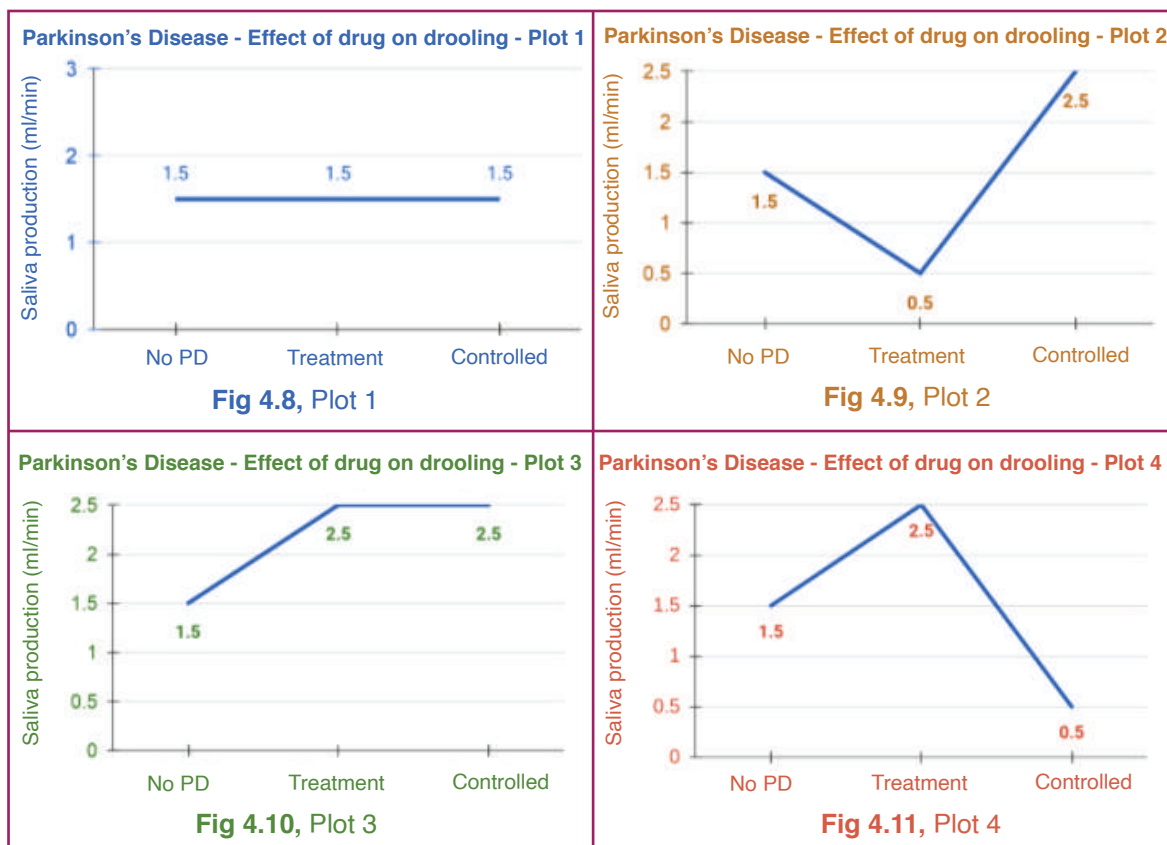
Parkinson's Disease - Effect of drug on drooling - Plot 1

Saliva production (ml/min)

3
2
1
0

1.5 1.5 1.5

No PD Treatment Controlled

**Fig 4.8,** Plot 1

Parkinson's Disease - Effect of drug on drooling - Plot 2

Saliva production (ml/min)

2.5
2
1.5
1
0.5
0

1.5 0.5 2.5

No PD Treatment Controlled

**Fig 4.9,** Plot 2

Parkinson's Disease - Effect of drug on drooling - Plot 3

Saliva production (ml/min)

2.5
2
1.5
1
0.5
0

1.5 2.5 2.5

No PD Treatment Controlled

**Fig 4.10,** Plot 3

Parkinson's Disease - Effect of drug on drooling - Plot 4

Saliva production (ml/min)

2.5
2
1.5
1
0.5
0

1.5 2.5 0.5

No PD Treatment Controlled

**Fig 4.11,** Plot 4